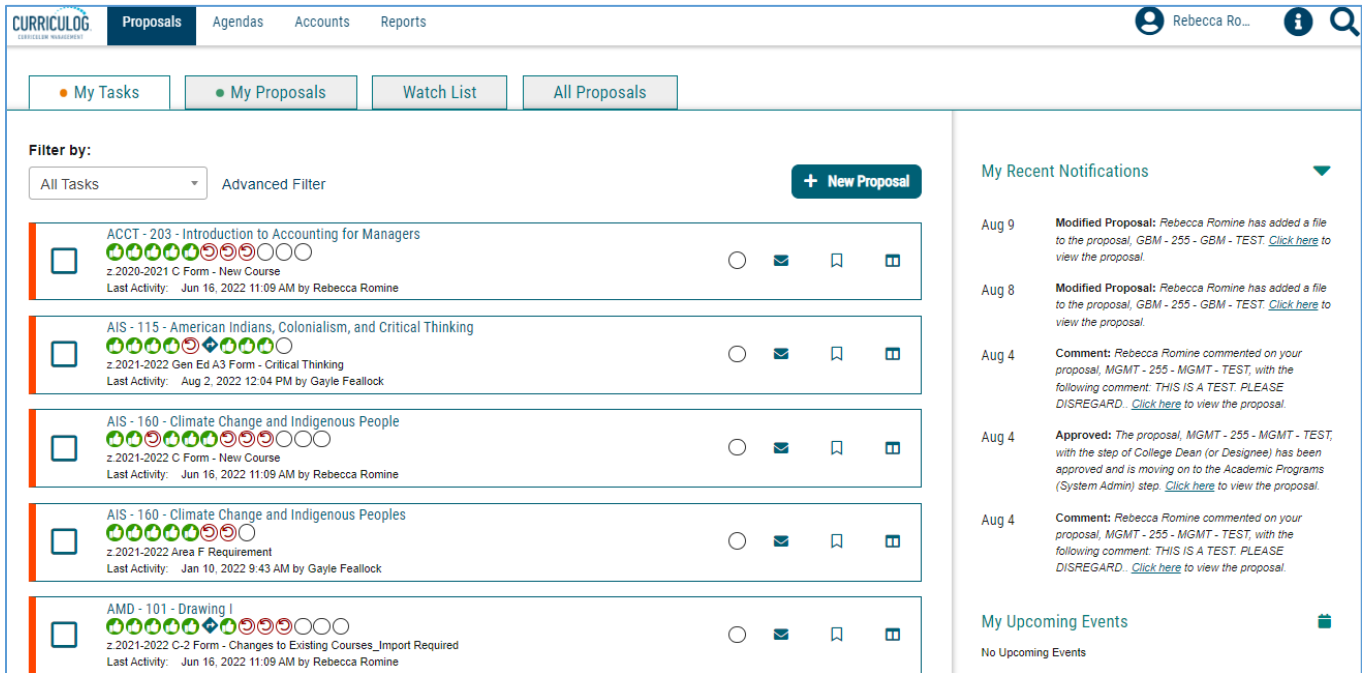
CURRICULOG
CURRICULUM MANAGEMENT

Proposals Agendas Accounts Reports

Rebecca Ro...

My Tasks
My Proposals
Watch List
All Proposals

Filter by:
All Tasks
Advanced Filter
+ New Proposal

ACCT - 203 - Introduction to Accounting for Managers
z.2020-2021 C Form - New Course
Last Activity: Jun 16, 2022 11:09 AM by Rebecca Romine

AIS - 115 - American Indians, Colonialism, and Critical Thinking
z.2021-2022 Gen Ed A3 Form - Critical Thinking
Last Activity: Aug 2, 2022 12:04 PM by Gayle Feallock

AIS - 160 - Climate Change and Indigenous People
z.2021-2022 C Form - New Course
Last Activity: Jun 16, 2022 11:09 AM by Rebecca Romine

AIS - 160 - Climate Change and Indigenous Peoples
z.2021-2022 Area F Requirement
Last Activity: Jan 10, 2022 9:43 AM by Gayle Feallock

AMD - 101 - Drawing I
z.2021-2022 C-2 Form - Changes to Existing Courses_Import Required
Last Activity: Jun 16, 2022 11:09 AM by Rebecca Romine

My Recent Notifications

Aug 9 Modified Proposal: Rebecca Romine has added a file to the proposal, GBM - 255 - GBM - TEST. Click here to view the proposal.

Aug 8 Modified Proposal: Rebecca Romine has added a file to the proposal, GBM - 255 - GBM - TEST. Click here to view the proposal.

Aug 4 Comment: Rebecca Romine commented on your proposal, MGMT - 255 - MGMT - TEST, with the following comment: THIS IS A TEST. PLEASE DISREGARD.. Click here to view the proposal.

Aug 4 Approved: The proposal, MGMT - 255 - MGMT - TEST, with the step of College Dean (or Designee) has been approved and is moving on to the Academic Programs (System Admin) step. Click here to view the proposal.

Aug 4 Comment: Rebecca Romine commented on your proposal, MGMT - 255 - MGMT - TEST, with the following comment: THIS IS A TEST. PLEASE DISREGARD.. Click here to view the proposal.

My Upcoming Events
No Upcoming Events